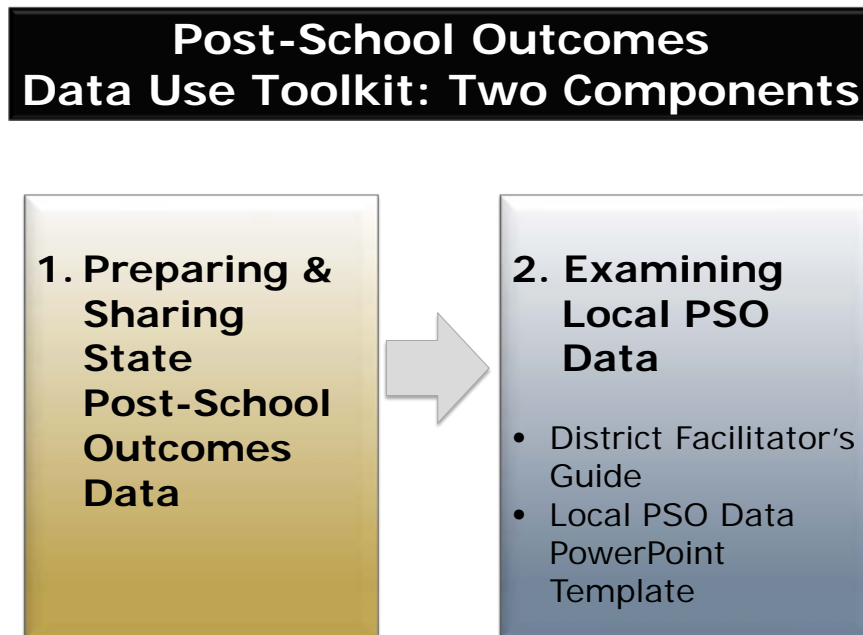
Post-School Outcomes
Data Use Toolkit: Two Components

1. Preparing & Sharing State Post-School Outcomes Data

2. Examining Local PSO Data

• District Facilitator's Guide
• Local PSO Data PowerPoint Template